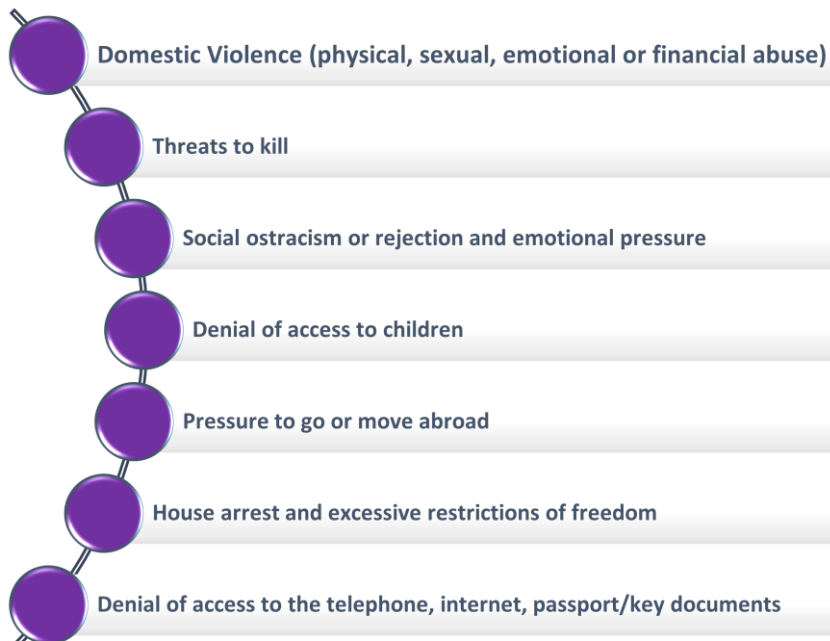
Domestic Violence (physical, sexual, emotional or financial abuse)

Threats to kill

Social ostracism or rejection and emotional pressure

Denial of access to children

Pressure to go or move abroad

House arrest and excessive restrictions of freedom

Denial of access to the telephone, internet, passport/key documents